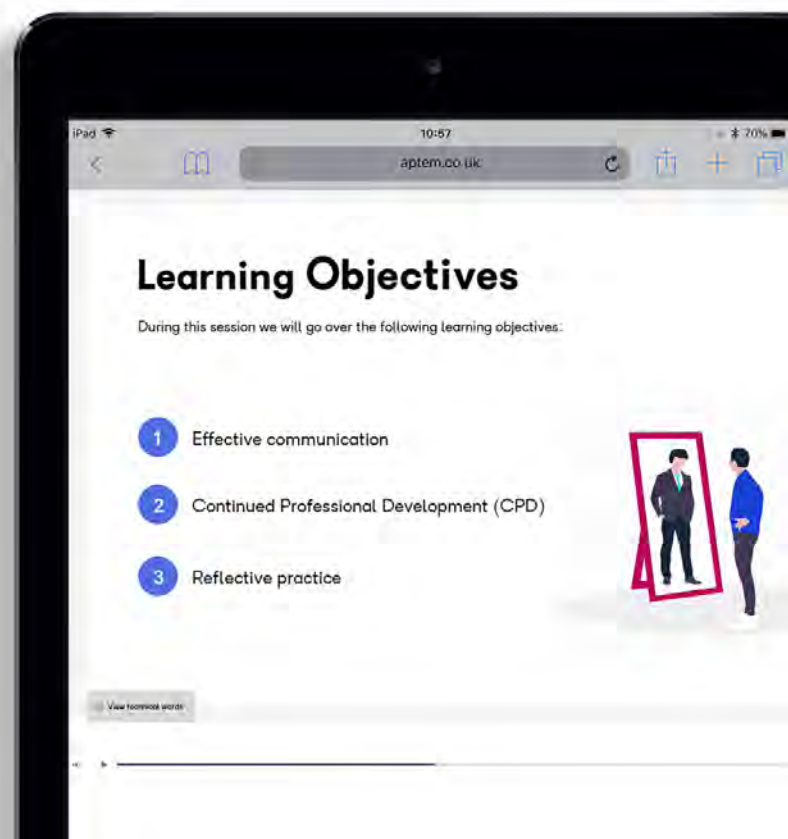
iPad
10:57
70%
aptem.co.uk

Learning Objectives

During this session we will go over the following learning objectives:

1 Effective communication

2 Continued Professional Development (CPD)

3 Reflective practice

View technical words